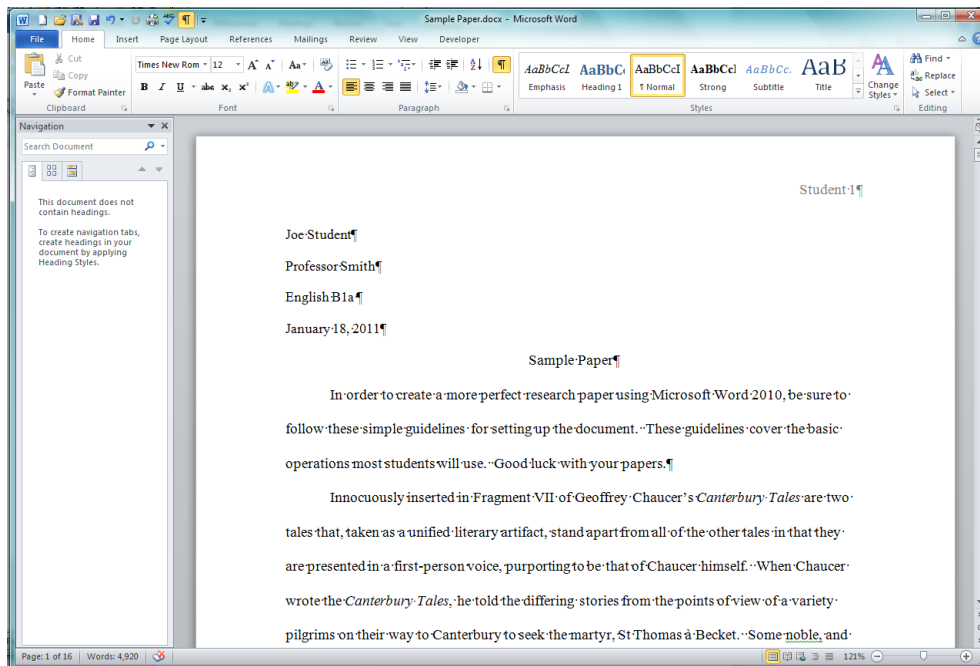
Sample Paper.docx - Microsoft Word

File Home Insert Page Layout References Mailings Review View Developer

Paste
Cut
Copy
Format Painter
Clipboard

Times New Rom 12
Font

Paragraph

AaBbCcI Emphasis
AaBbC Heading 1
AaBbCcI ¶ Normal
AaBbCcI Strong
AaBbCc. Subtitle
AaB Title
Styles

Change Styles

Find
Replace
Select
Editing

Navigation

Search Document

This document does not contain headings.

To create navigation tabs, create headings in your document by applying Heading Styles.

Student·1¶

Joe·Student¶

Professor·Smith¶

English·B1a·¶

January·18,·2011¶

Sample·Paper¶

In·order·to·create·a·more·perfect·research·paper·using·Microsoft·Word·2010,·be·sure·to·follow·these·simple·guidelines··for·setting·up·the·document.··These·guidelines··cover·the·basic·operations·most·students·will·use.··Good·luck·with·your·papers.¶

Innocuously·inserted·in··Fragment··VII··of·Geoffrey··Chaucer's·Canterbury·Tales·are·two·tales·that,·taken·as·a·unified··literary·artifact,··stand·apart·from·all·of·the·other·tales··in·that·they·are·presented·in·a··first-person·voice,··purporting·to·be··that·of·Chaucer·himself.··When·Chaucer·wrote·the·Canterbury·Tales,··he·told·the·differing··stories·from··the·points·of·view·of·a·variety·pilgrims·on·their·way·to·Canterbury·to·seek··the·martyr,·St·Thomas·à·Becket.··Some·noble,·and·

Page: 1 of 16 Words: 4,920 121%